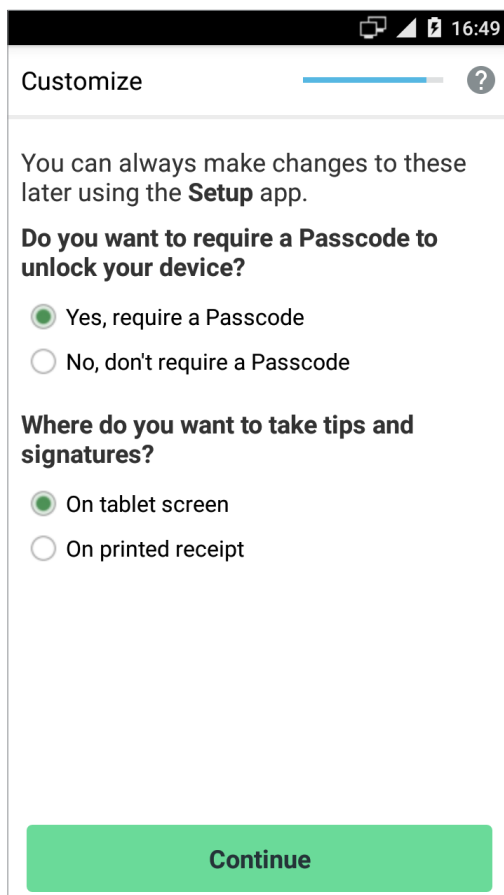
16:49

Customize

?

You can always make changes to these later using the **Setup** app.

**Do you want to require a Passcode to unlock your device?**

Yes, require a Passcode

No, don't require a Passcode

**Where do you want to take tips and signatures?**

On tablet screen

On printed receipt

Continue